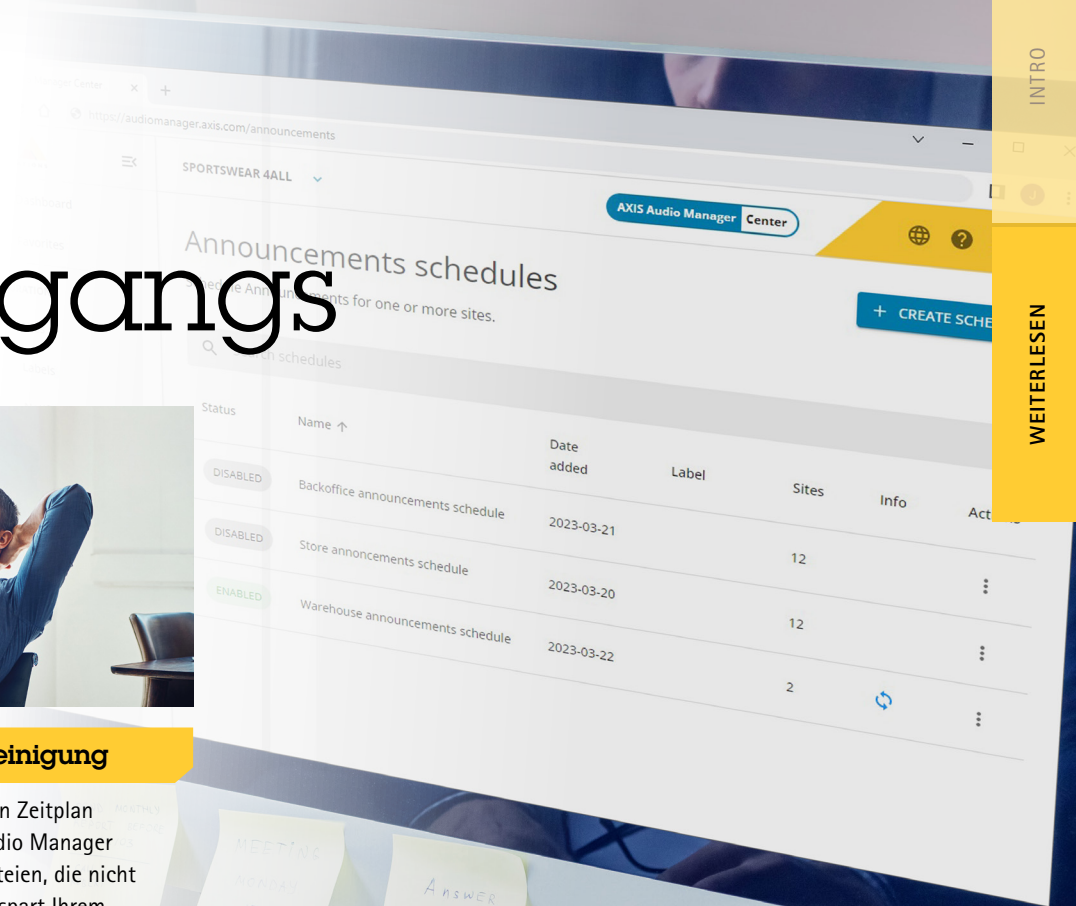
https://audiomanager.axis.com/announcements

SPORTSWEAR 4ALL

AXIS Audio Manager Center

Announcements schedules

Schedule Announcements for one or more sites.

+ CREATE SCHE

Search schedules

gangs

| Status | Name ↑ | Date added | Label | Sites | Info | Actions |
|---|---|---|---|---|---|---|
| DISABLED | Backoffice announcements schedule | 2023-03-21 | | 12 | | ⋮ |
| DISABLED | Store annoncements schedule | 2023-03-20 | | 12 | | ⋮ |
| ENABLED | Warehouse announcements schedule | 2023-03-22 | | 2 | | ⋮ |

INTRO

WEITERLESEN

einigung

n Zeitplan
dio Manager
teien, die nicht
spart Ihrem

MEETING

Answer